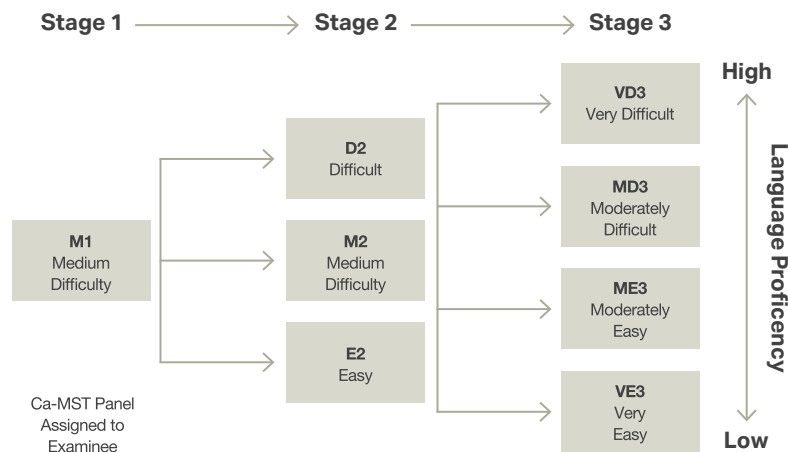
Stage 1

Stage 2

Stage 3

M1
Medium
Difficulty

D2
Difficult

M2
Medium
Difficulty

E2
Easy

VD3
Very Difficult

MD3
Moderately
Difficult

ME3
Moderately
Easy

VE3
Very
Easy

High

Language Proficency

Low

Ca-MST Panel
Assigned to
Examinee